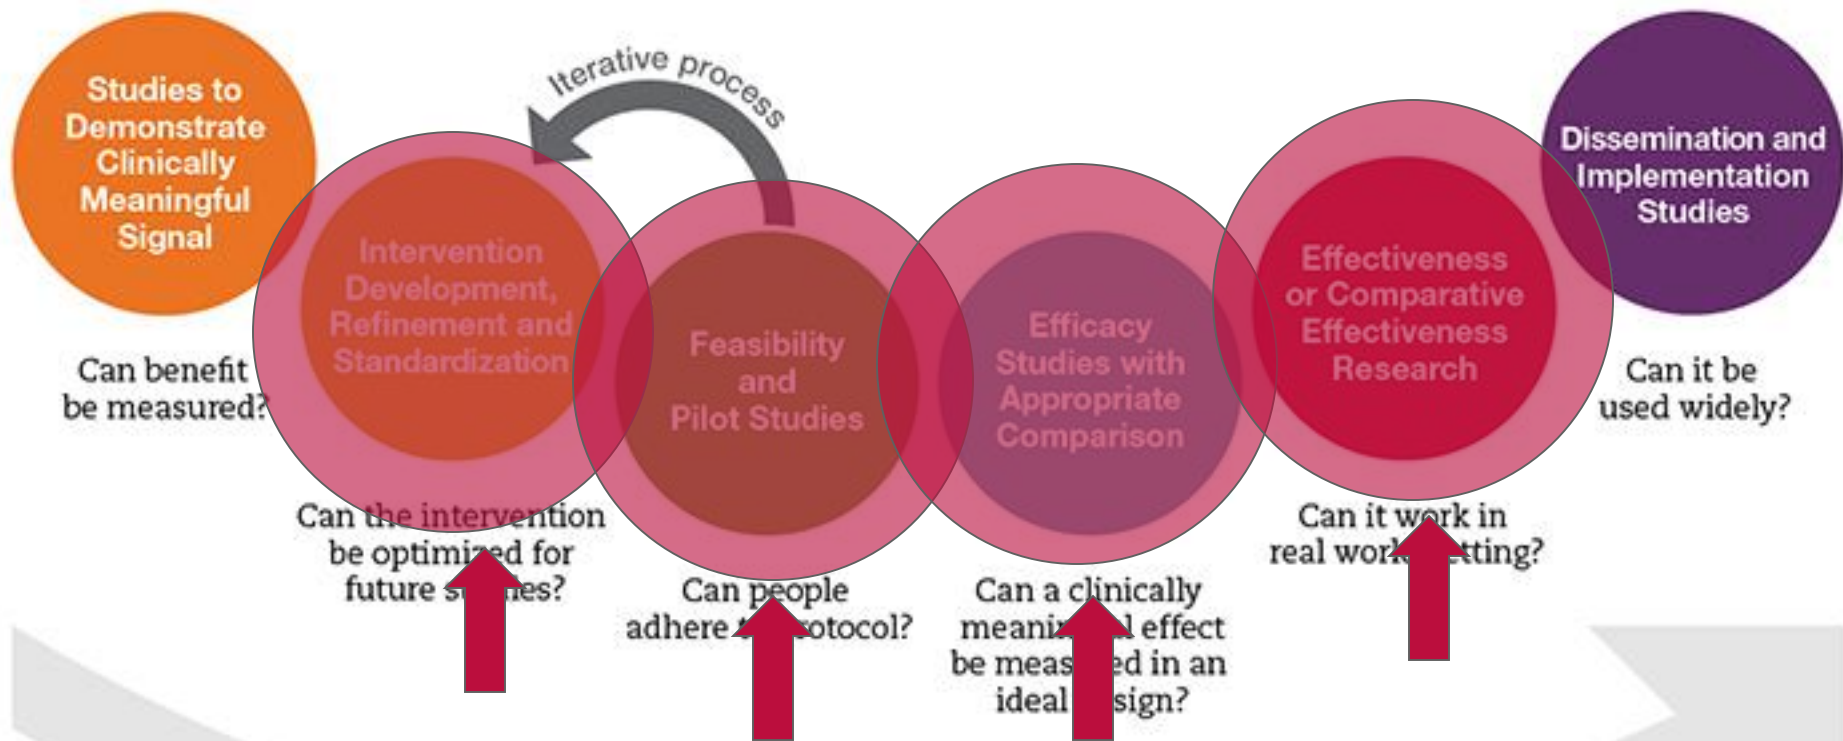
Studies to Demonstrate Clinically Meaningful Signal

Iterative process

Dissemination and Implementation Studies

Intervention Development, Refinement and Standardization

Feasibility and Pilot Studies

Efficacy Studies with Appropriate Comparison

Effectiveness or Comparative Effectiveness Research

Can benefit be measured?

Can it be used widely?

Can the intervention be optimi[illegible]ed for future s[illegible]es?

Can people adhere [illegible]otocol?

Can a clinically meani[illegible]l effect be meas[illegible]ed in an ideal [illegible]sign?

Can it w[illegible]rk in real wor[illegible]tting?